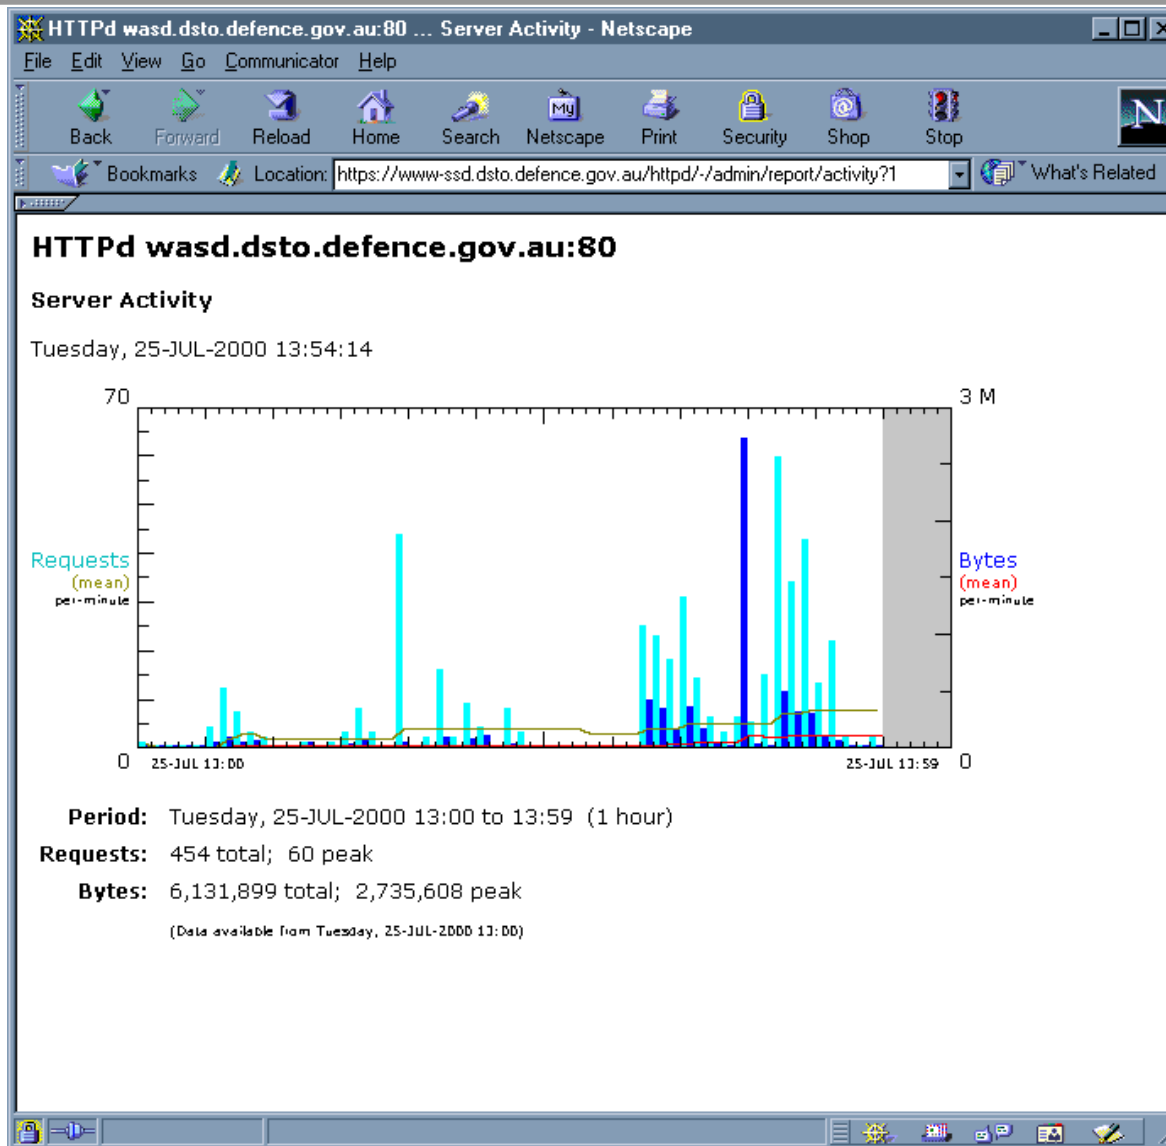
HTTPd wasd.dsto.defence.gov.au:80 ... Server Activity - Netscape

File Edit View Go Communicator Help

Back Forward Reload Home Search Netscape Print Security Shop Stop

Bookmarks Location: https://www-ssd.dsto.defence.gov.au/httpd/-/admin/report/activity?1 What's Related

HTTPd wasd.dsto.defence.gov.au:80

Server Activity

Tuesday, 25-JUL-2000 13:54:14

70
3 M
Requests
(mean)
per-minute
Bytes
(mean)
per-minute
0
25-JUL 13:00
25-JUL 13:59
0

Period: Tuesday, 25-JUL-2000 13:00 to 13:59 (1 hour)
Requests: 454 total; 60 peak
Bytes: 6,131,899 total; 2,735,608 peak

(Data available from Tuesday, 25-JUL-2000 13:00)